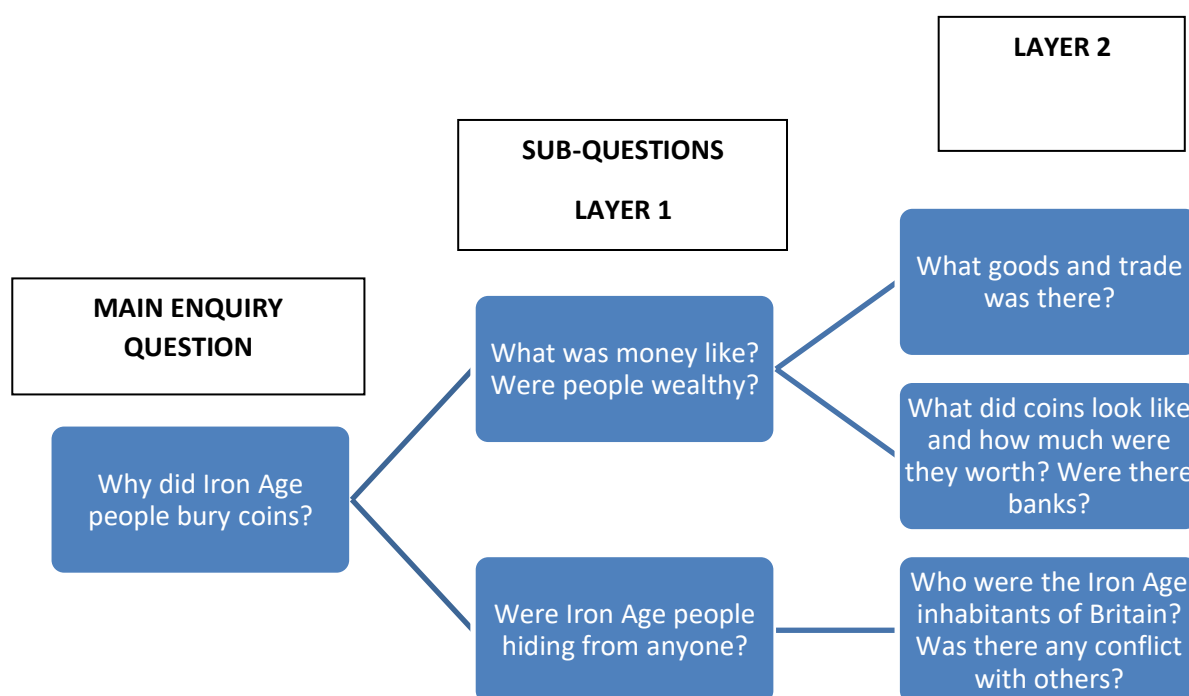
LAYER 2

SUB-QUESTIONS

LAYER 1

MAIN ENQUIRY QUESTION

Why did Iron Age people bury coins?

What was money like? Were people wealthy?

Were Iron Age people hiding from anyone?

What goods and trade was there?

What did coins look like and how much were they worth? Were there banks?

Who were the Iron Age inhabitants of Britain? Was there any conflict with others?